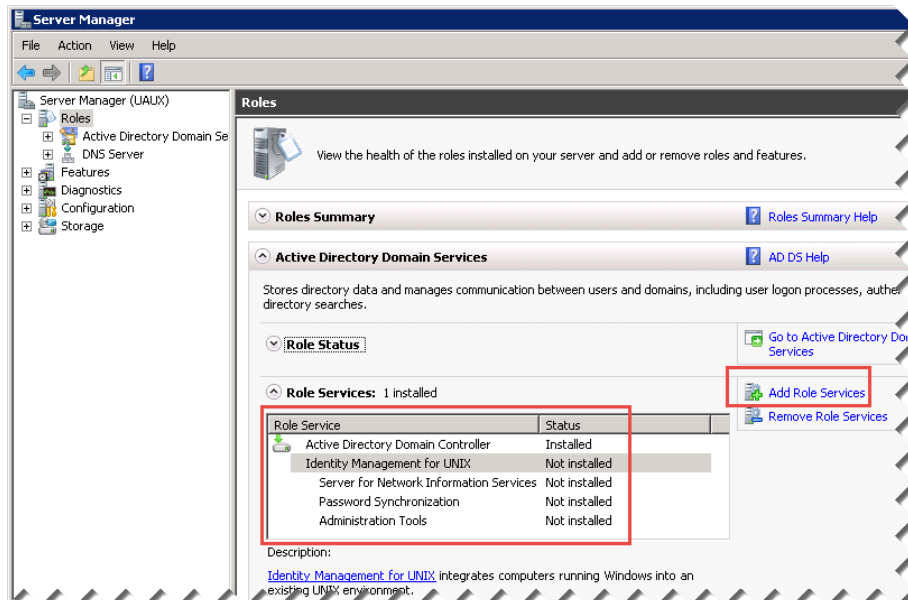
Server Manager

File Action View Help

Server Manager (UAUX)
Roles
Active Directory Domain Se
DNS Server
Features
Diagnostics
Configuration
Storage

Roles

View the health of the roles installed on your server and add or remove roles and features.

Roles Summary

Roles Summary Help

Active Directory Domain Services

AD DS Help

Stores directory data and manages communication between users and domains, including user logon processes, authe directory searches.

Role Status

Go to Active Directory Do Services

Role Services: 1 installed

Add Role Services

Remove Role Services

| Role Service | Status |
|---|---|
| Active Directory Domain Controller | Installed |
| Identity Management for UNIX | Not installed |
| Server for Network Information Services | Not installed |
| Password Synchronization | Not installed |
| Administration Tools | Not installed |

Description:

Identity Management for UNIX integrates computers running Windows into an existing UNIX environment.